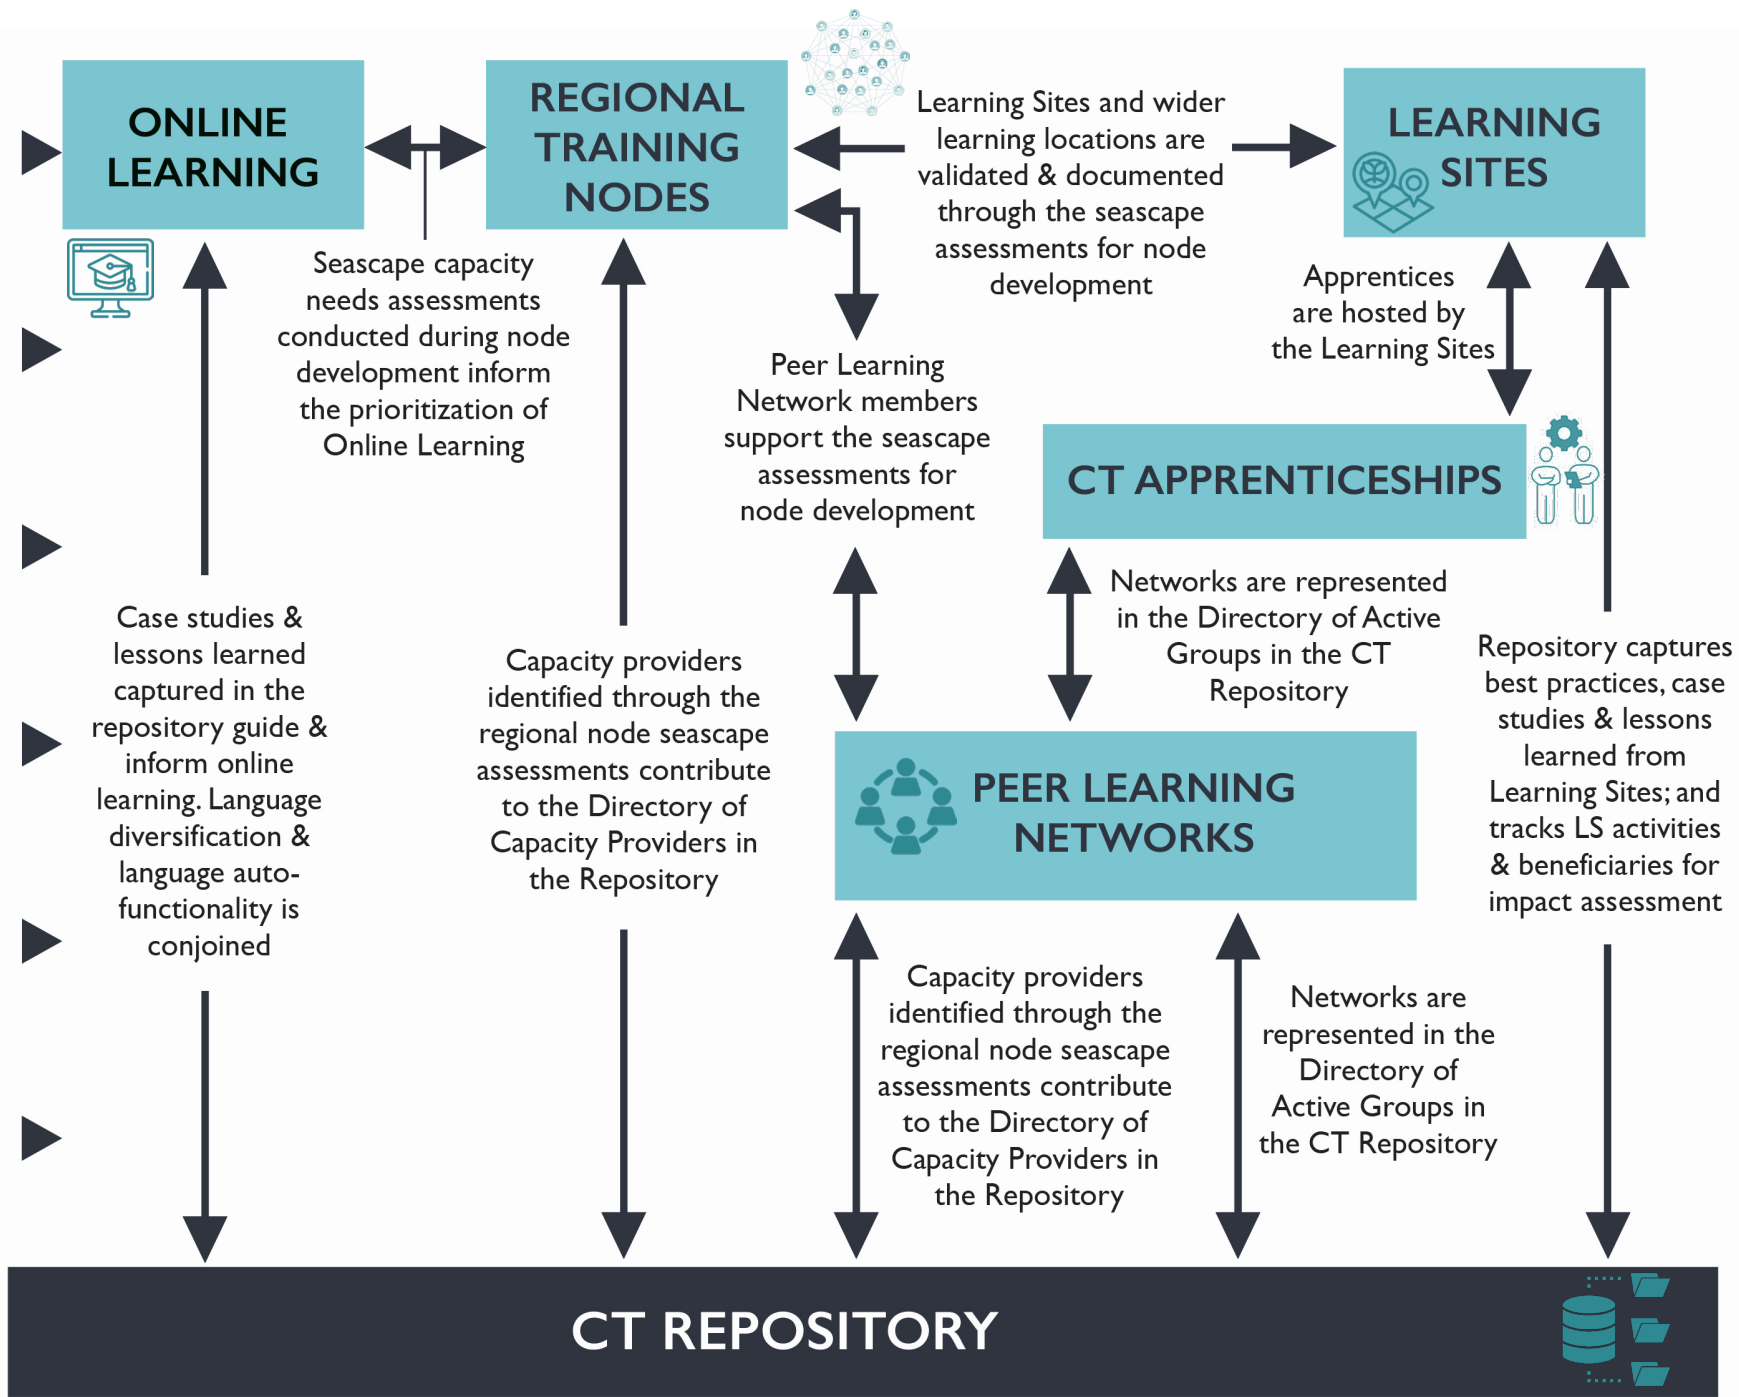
ONLINE LEARNING

REGIONAL TRAINING NODES

Learning Sites and wider learning locations are validated & documented through the seascape assessments for node development

LEARNING SITES

Seascape capacity needs assessments conducted during node development inform the prioritization of Online Learning

Peer Learning Network members support the seascape assessments for node development

Apprentices are hosted by the Learning Sites

CT APPRENTICESHIPS

Networks are represented in the Directory of Active Groups in the CT Repository

Case studies & lessons learned captured in the repository guide & inform online learning. Language diversification & language auto-functionality is conjoined

Capacity providers identified through the regional node seascape assessments contribute to the Directory of Capacity Providers in the Repository

PEER LEARNING NETWORKS

Repository captures best practices, case studies & lessons learned from Learning Sites; and tracks LS activities & beneficiaries for impact assessment

Capacity providers identified through the regional node seascape assessments contribute to the Directory of Capacity Providers in the Repository

Networks are represented in the Directory of Active Groups in the CT Repository

CT REPOSITORY